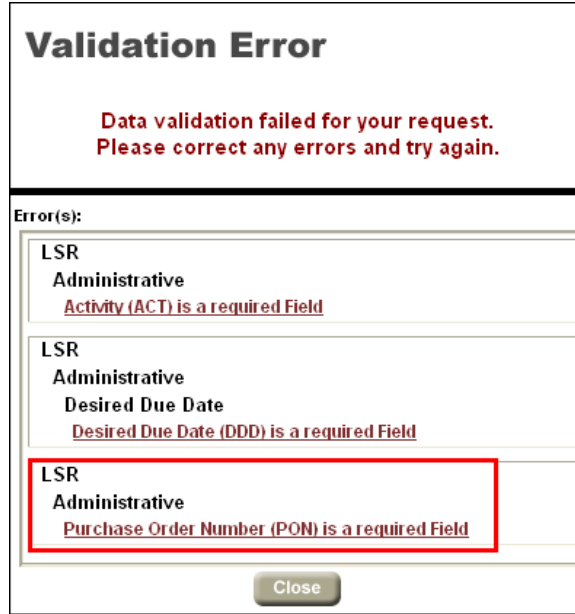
Validation Error

Data validation failed for your request.
Please correct any errors and try again.

Error(s):

LSR
Administrative
Activity (ACT) is a required Field

LSR
Administrative
Desired Due Date
Desired Due Date (DDD) is a required Field

LSR
Administrative
Purchase Order Number (PON) is a required Field

Close